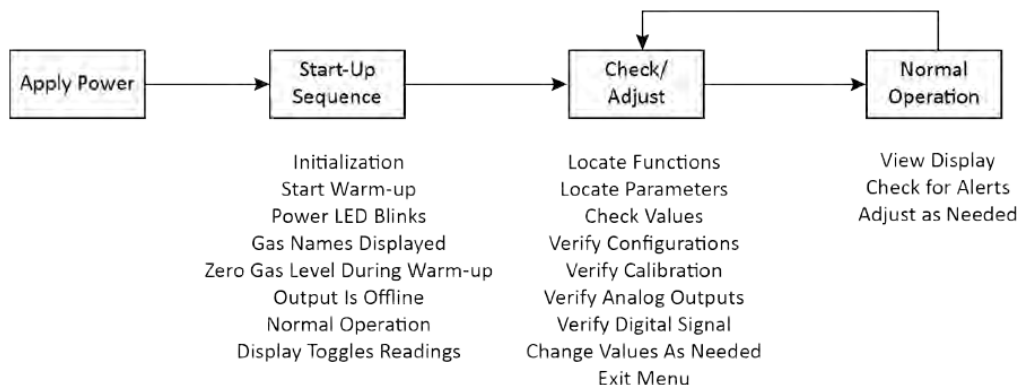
Apply Power

Start-Up Sequence

Check/ Adjust

Normal Operation

Initialization
Start Warm-up
Power LED Blinks
Gas Names Displayed
Zero Gas Level During Warm-up
Output Is Offline
Normal Operation
Display Toggles Readings

Locate Functions
Locate Parameters
Check Values
Verify Configurations
Verify Calibration
Verify Analog Outputs
Verify Digital Signal
Change Values As Needed
Exit Menu

View Display
Check for Alerts
Adjust as Needed